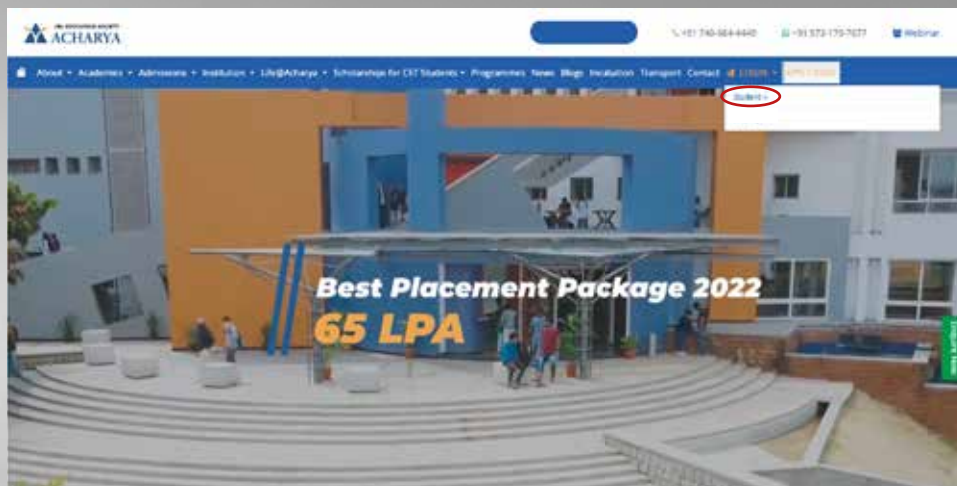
ACHARYA

+91 740-664-4449 | +91 573-170-7677 | Webinar

About ▾ Academics ▾ Admissions ▾ Institution ▾ Life@Acharya ▾ Scholarships for CET Students ▾ Programmes News Blogs Incubation Transport Contact Logins ▾ APPLY NOW

Student ›

Best Placement Package 2022
65 LPA

Enquire Now